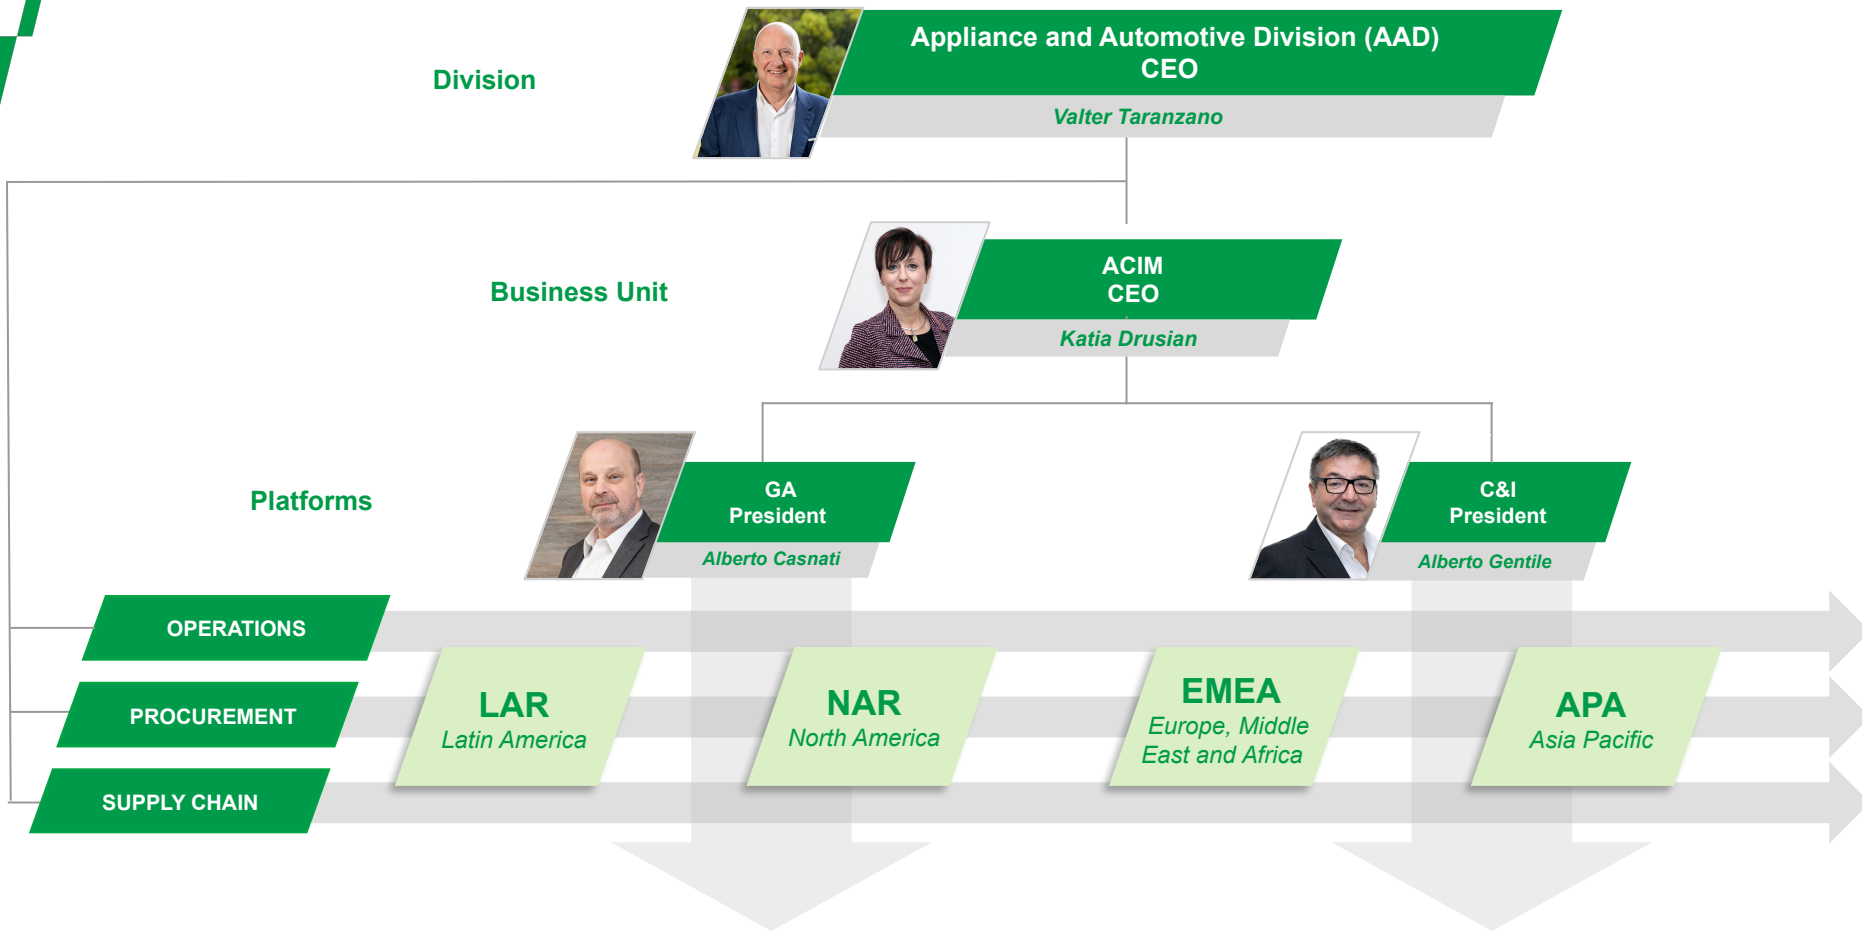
Division

Appliance and Automotive Division (AAD) CEO

Valter Taranzano

Business Unit

ACIM CEO

Katia Drusian

Platforms

GA President

Alberto Casnati

C&I President

Alberto Gentile

OPERATIONS

PROCUREMENT

SUPPLY CHAIN

LAR
Latin America

NAR
North America

EMEA
Europe, Middle East and Africa

APA
Asia Pacific